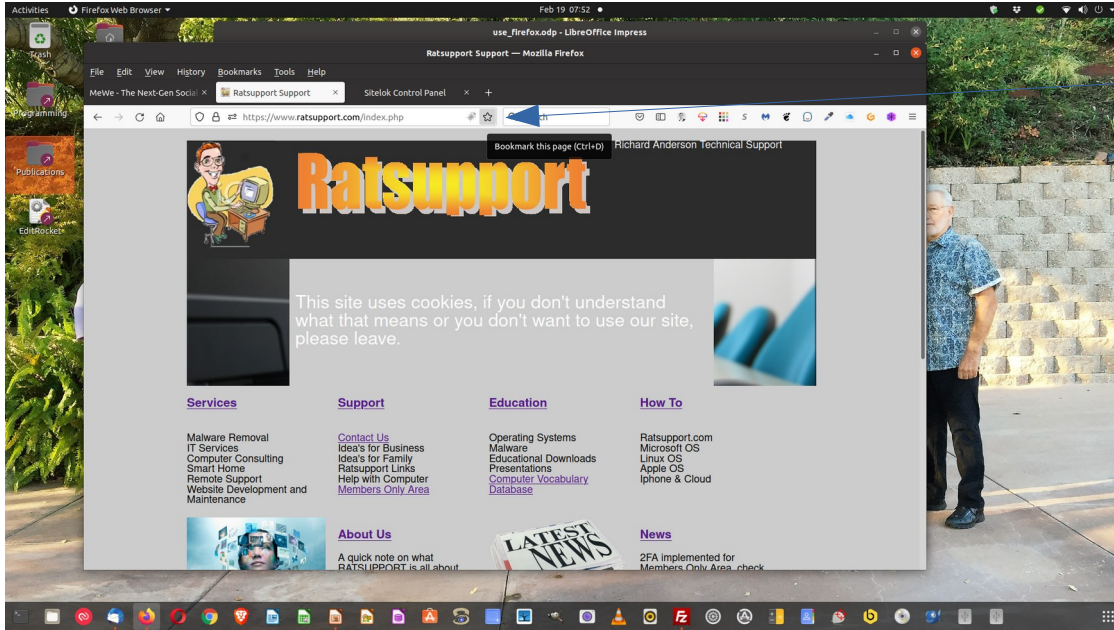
Activities Firefox Web Browser ▾ Feb 19 07:52 ●

use_firefox.odp - LibreOffice Impress

Ratsupport Support — Mozilla Firefox

File Edit View History Bookmarks Tools Help

MeWe - The Next-Gen Social ×
Ratsupport Support ×
Sitelok Control Panel ×
+

https://www.ratsupport.com/index.php

Search

Bookmark this page (Ctrl+D)

Trash

Programming

Publications

EditRocket

Richard Anderson Technical Support

Ratsupport

This site uses cookies, if you don't understand what that means or you don't want to use our site, please leave.

Services

Malware Removal
IT Services
Computer Consulting
Smart Home
Remote Support
Website Development and Maintenance

Support

Contact Us
Idea's for Business
Idea's for Family
Ratsupport Links
Help with Computer
Members Only Area

Education

Operating Systems
Malware
Educational Downloads
Presentations
Computer Vocabulary Database

How To

Ratsupport.com
Microsoft OS
Linux OS
Apple OS
Iphone & Cloud

About Us

A quick note on what RATSUPPORT is all about

LATEST NEWS

News

2FA implemented for Members Only Area, check